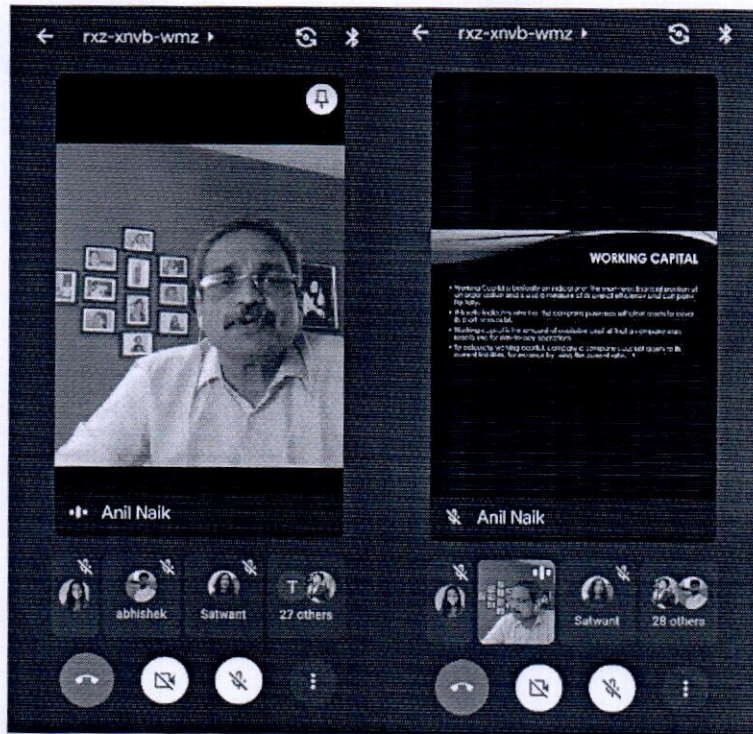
rxz-xnvb-wmz ▸

Anil Naik

abhishek

Satwant

T

27 others

rxz-xnvb-wmz ▸

WORKING CAPITAL

• Working Capital is basically an indicator of the short-term financial position of an organization and is also a measure of its overall efficiency and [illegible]

• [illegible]

• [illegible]

• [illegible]

Anil Naik

Satwant

28 others